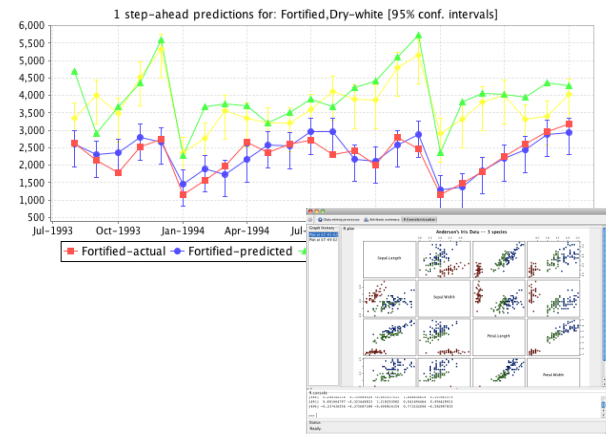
1 step-ahead predictions for: Fortified,Dry-white [95% conf. intervals]

6,000
5,500
5,000
4,500
4,000
3,500
3,000
2,500
2,000
1,500
1,000
500

Jul-1993 Oct-1993 Jan-1994 Apr-1994

Fortified-actual Fortified-predicted

Anderson's Iris Data -- 3 species

Sepal.Length
Sepal.Width
Petal.Length
Petal.Width

Status
Ready